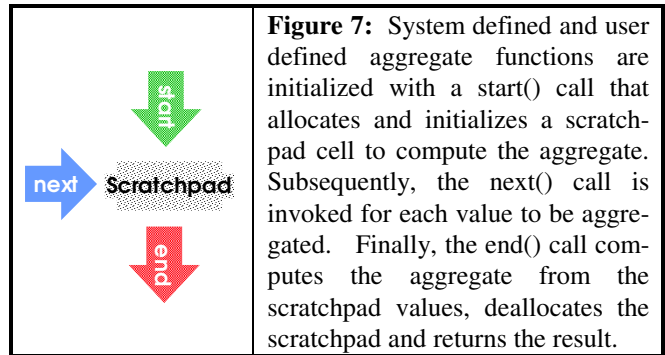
start

next Scratchpad

end

**Figure 7:** System defined and user defined aggregate functions are initialized with a start() call that allocates and initializes a scratchpad cell to compute the aggregate. Subsequently, the next() call is invoked for each value to be aggregated. Finally, the end() call computes the aggregate from the scratchpad values, deallocates the scratchpad and returns the result.